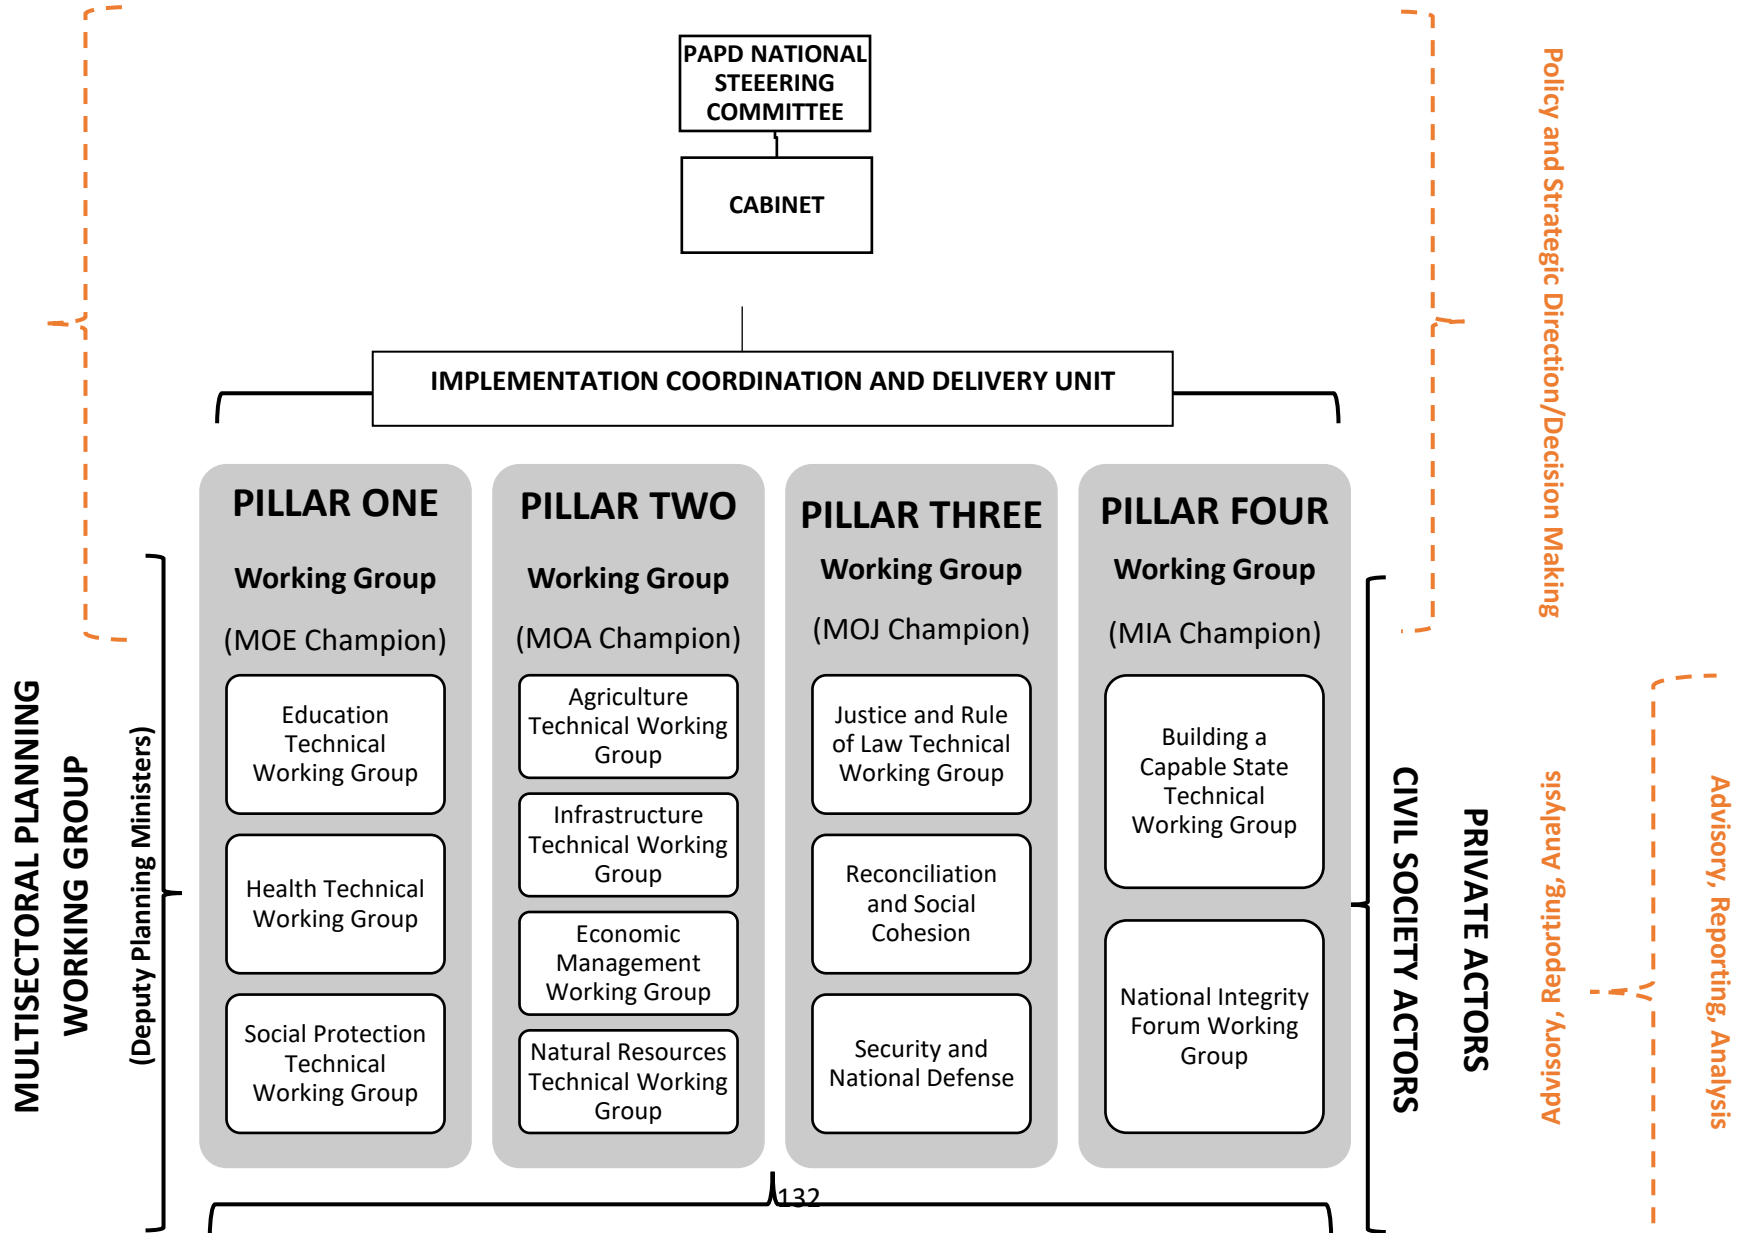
PAPD NATIONAL STEEERING COMMITTEE

CABINET

IMPLEMENTATION COORDINATION AND DELIVERY UNIT

Policy and Strategic Direction/Decision Making

MULTISECTORAL PLANNING WORKING GROUP

(Deputy Planning Ministers)

PILLAR ONE

Working Group

(MOE Champion)

Education Technical Working Group

Health Technical Working Group

Social Protection Technical Working Group

PILLAR TWO

Working Group

(MOA Champion)

Agriculture Technical Working Group

Infrastructure Technical Working Group

Economic Management Working Group

Natural Resources Technical Working Group

PILLAR THREE

Working Group

(MOJ Champion)

Justice and Rule of Law Technical Working Group

Reconciliation and Social Cohesion

Security and National Defense

PILLAR FOUR

Working Group

(MIA Champion)

Building a Capable State Technical Working Group

National Integrity Forum Working Group

CIVIL SOCIETY ACTORS

PRIVATE ACTORS

Advisory, Reporting, Analysis

Advisory, Reporting, Analysis

132